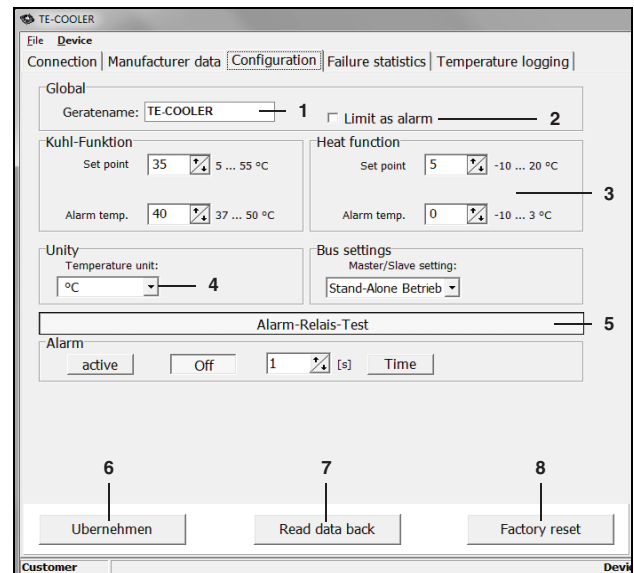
TE-COOLER

File Device

Connection | Manufacturer data | Configuration | Failure statistics | Temperature logging

Global

Geratename: TE-COOLER 1

Limit as alarm 2

Kuhl-Funktion

Set point 35 5 ... 55 °C

Alarm temp. 40 37 ... 50 °C

Heat function

Set point 5 -10 ... 20 °C

Alarm temp. 0 -10 ... 3 °C

3

Unity

Temperature unit:

°C 4

Bus settings

Master/Slave setting:

Stand-Alone Betrieb

Alarm-Relais-Test 5

Alarm

active Off 1 [s] Time

6 7 8

Ubernehmen Read data back Factory reset

Customer Devi